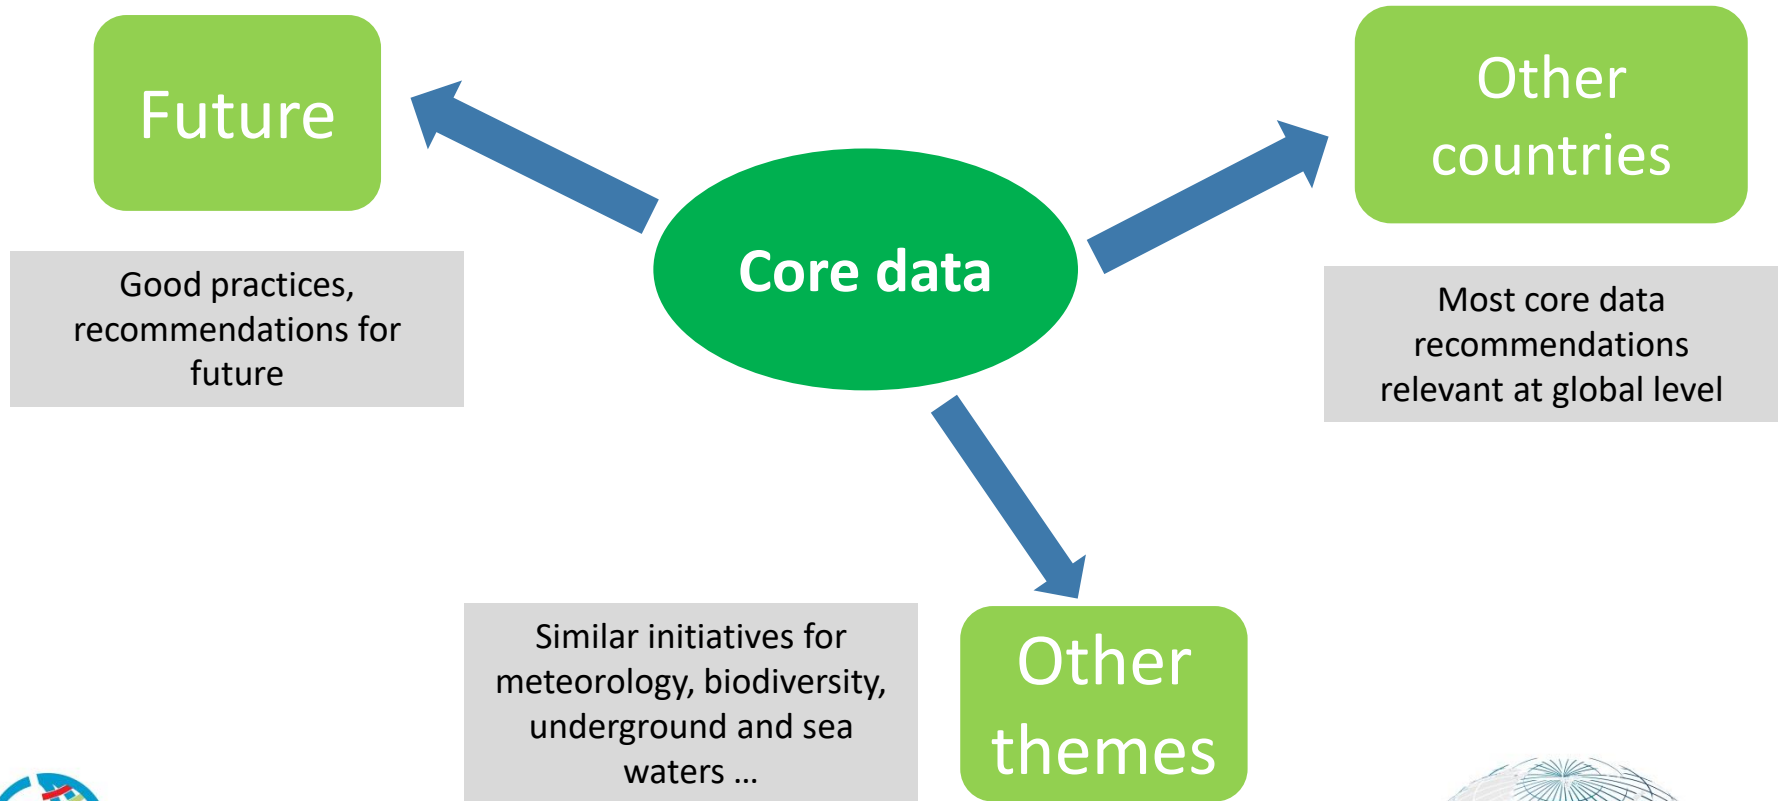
Future

Good practices, recommendations for future

Core data

Other countries

Most core data recommendations relevant at global level

Similar initiatives for meteorology, biodiversity, underground and sea waters …

Other themes